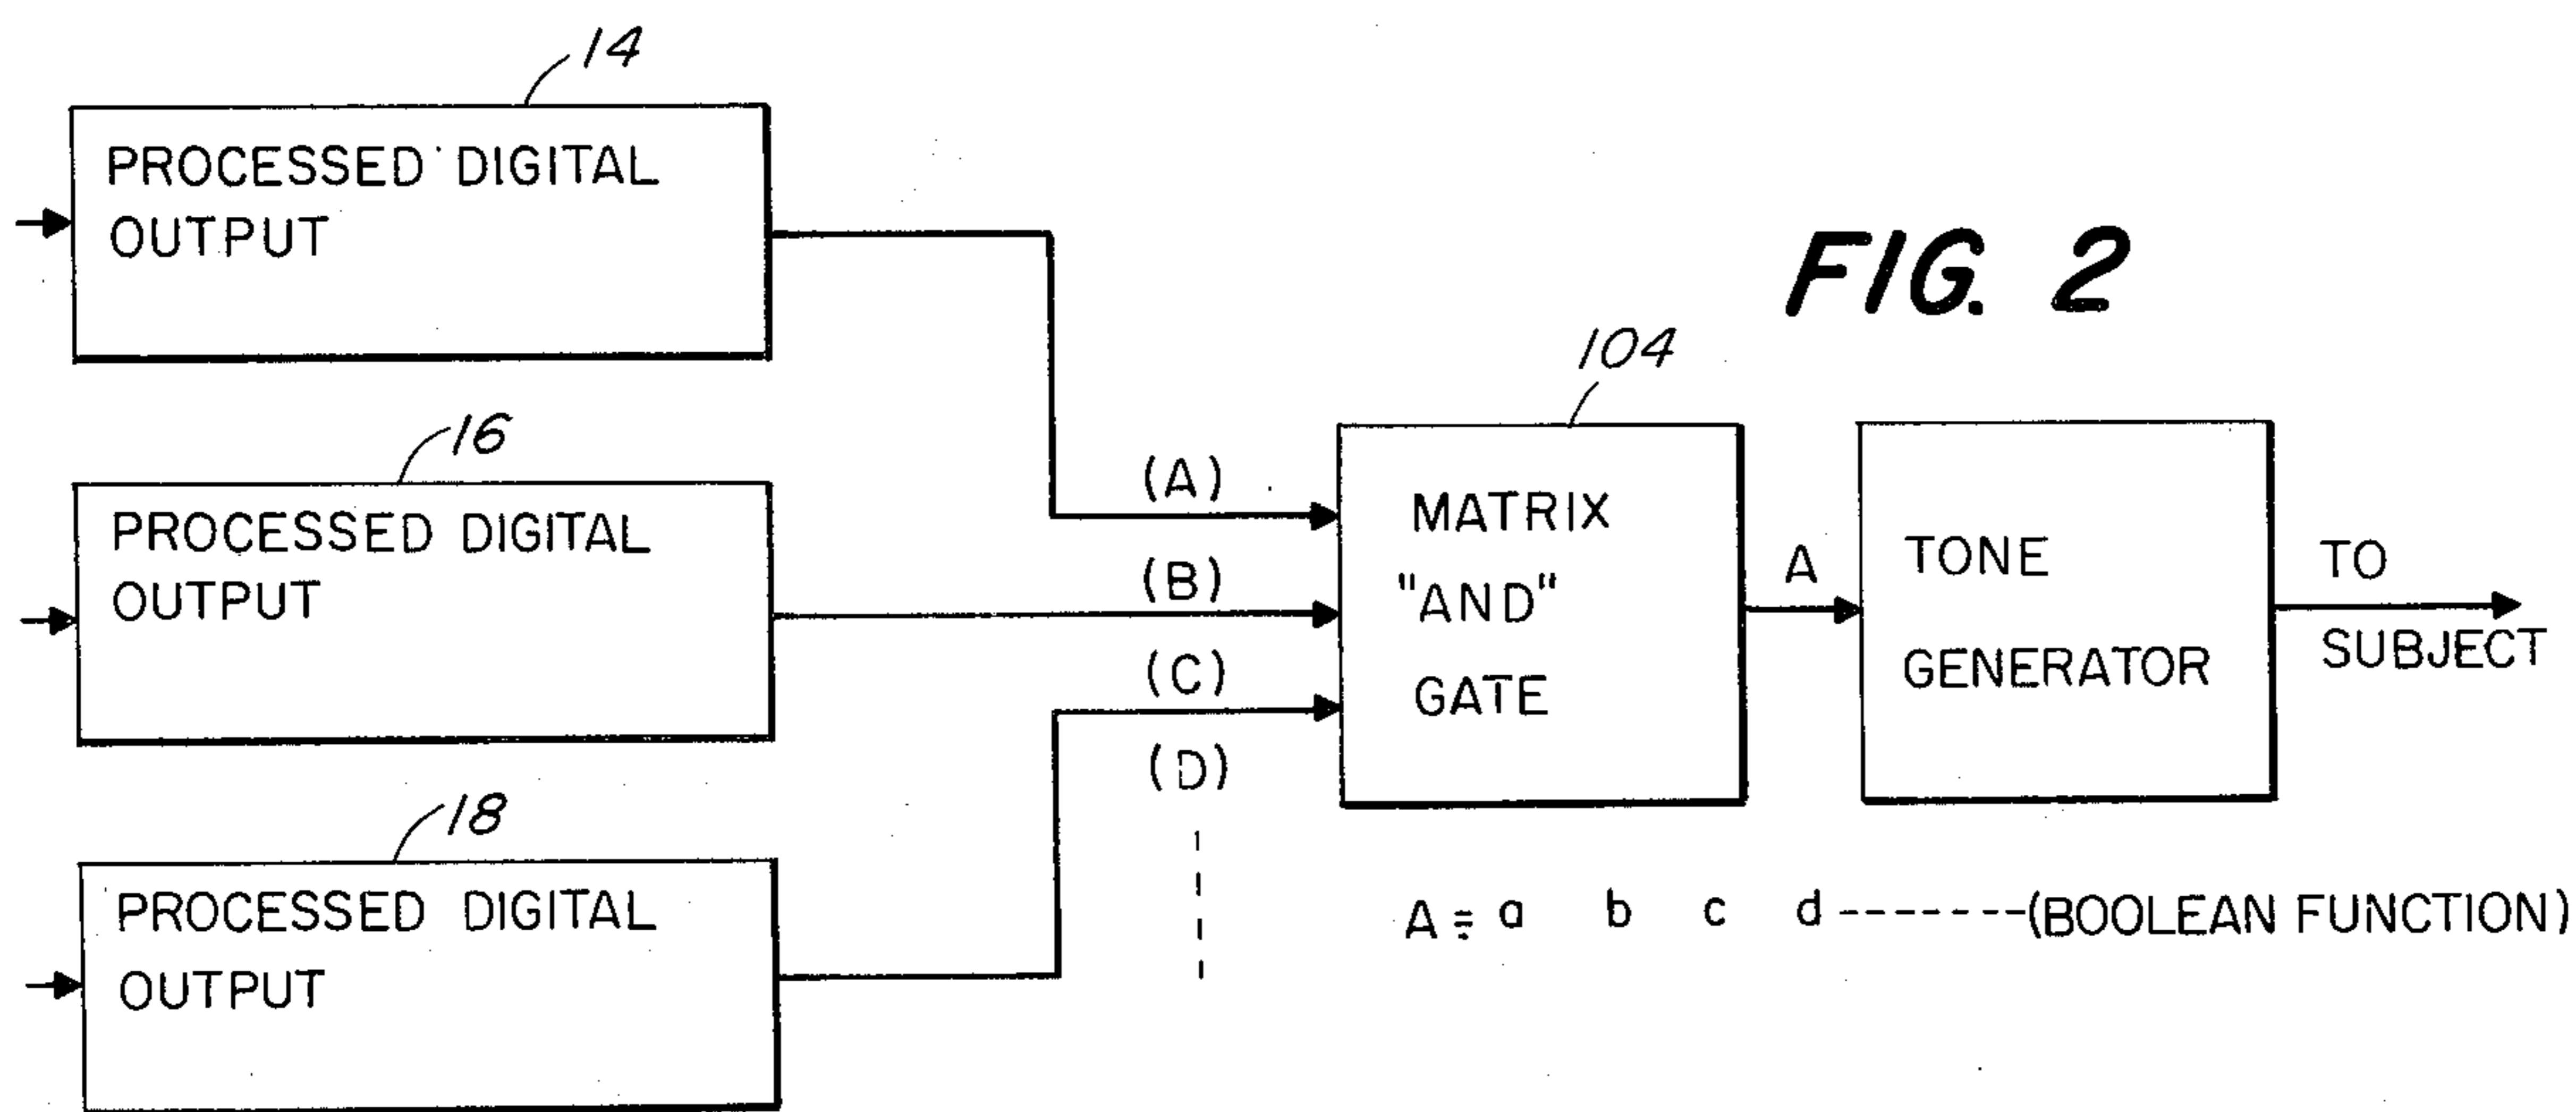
14
PROCESSED DIGITAL OUTPUT

FIG. 2

104

16
PROCESSED DIGITAL OUTPUT

(A)
(B)
(C)
(D)

MATRIX "AND" GATE

A

TONE GENERATOR

TO SUBJECT

18
PROCESSED DIGITAL OUTPUT

A $\doteq$ a b c d ------(BOOLEAN FUNCTION)